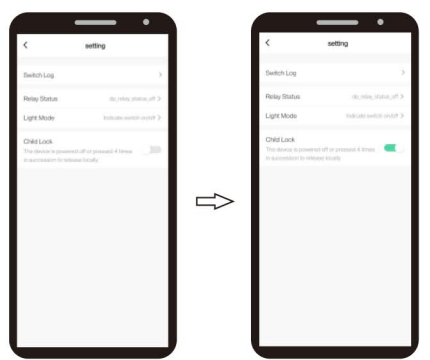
<
setting

Switch Log >

Relay Status dp_relay_status_off >

Light Mode Indicate switch on/off >

Child Lock
The device is powered off or pressed 4 times in succession to release locally

<
setting

Switch Log >

Relay Status dp_relay_status_off >

Light Mode Indicate switch on/off >

Child Lock
The device is powered off or pressed 4 times in succession to release locally